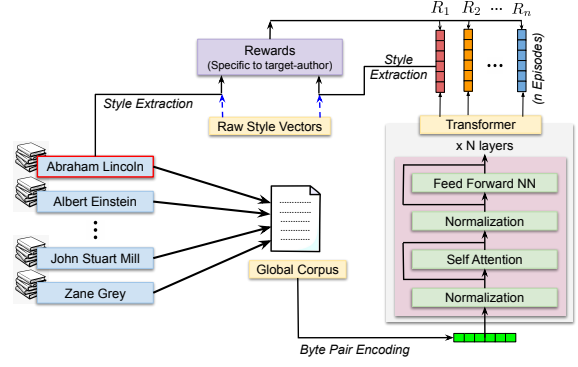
$R_1$ $R_2$ ... $R_n$

Rewards
(Specific to target-author)

Style Extraction

Style Extraction

(n Episodes)

Raw Style Vectors

Transformer

x N layers

Feed Forward NN

Normalization

Self Attention

Normalization

Abraham Lincoln

Albert Einstein

⋮

John Stuart Mill

Zane Grey

Global Corpus

Byte Pair Encoding